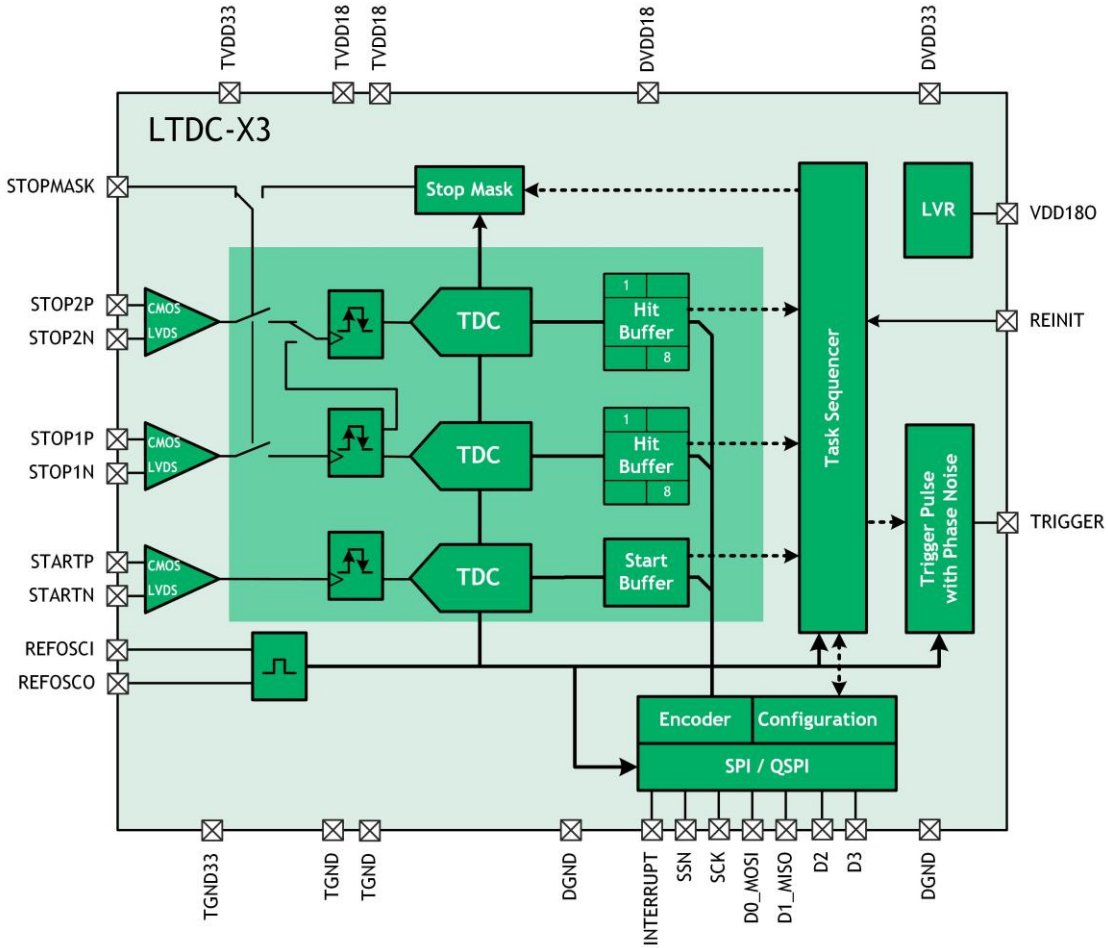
TVDD33 TVDD18 TVDD18 DVDD18 DVDD33

LTDC-X3

STOPMASK
Stop Mask
LVR
VDD18O

STOP2P
STOP2N
CMOS
LVDS
TDC
1
Hit
Buffer
8
REINIT

Task Sequencer

STOP1P
STOP1N
CMOS
LVDS
TDC
1
Hit
Buffer
8

Trigger Pulse with Phase Noise
TRIGGER

STARTP
STARTN
CMOS
LVDS
TDC
Start
Buffer

REFOSCI
REFOSCO

Encoder
Configuration
SPI / QSPI

TGND33 TGND TGND DGND INTERRUPT SSN SCK D0_MOSI D1_MISO D2 D3 DGND